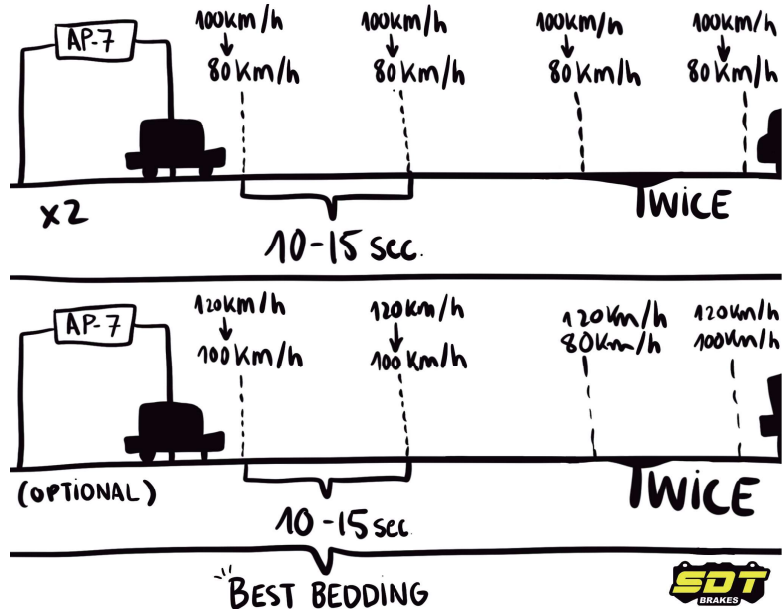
AP-7

100km/h
80Km/h

100km/h
80Km/h

100km/h
80Km/h

100km/h
80Km/h

x2

10-15 sec.

TWICE

AP-7

120km/h
100Km/h

120km/h
100Km/h

120Km/h
80Km/h

120Km/h
100Km/h

(OPTIONAL)

10-15 sec.

TWICE

BEST BEDDING

SDT
BRAKES